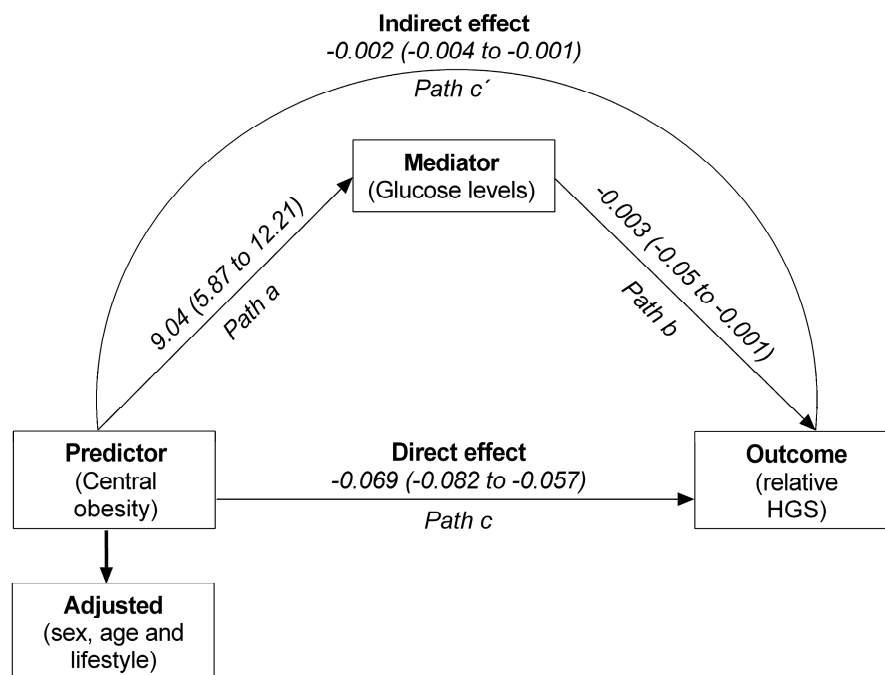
**Indirect effect**
*-0.002 (-0.004 to -0.001)*
*Path c´*

**Mediator**
(Glucose levels)

9.04 (5.87 to 12.21)
*Path a*

-0.003 (-0.05 to -0.001)
*Path b*

**Predictor**
(Central obesity)

**Direct effect**
*-0.069 (-0.082 to -0.057)*
*Path c*

**Outcome**
(relative HGS)

**Adjusted**
(sex, age and lifestyle)